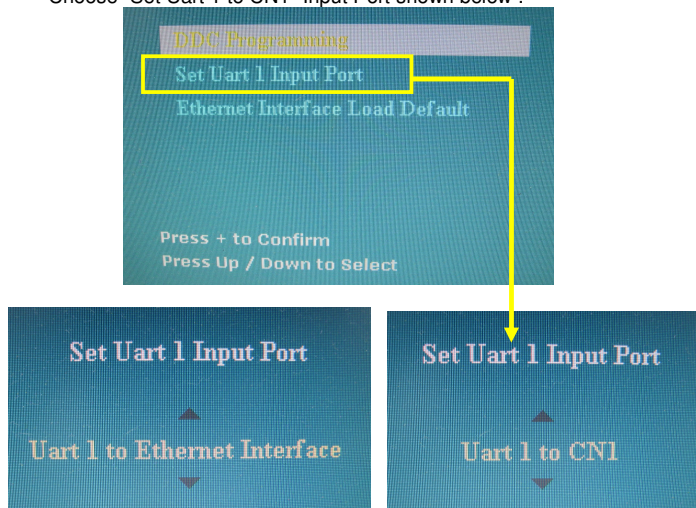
Choose "Set Uart 1 to CN1" input Port shown below :

DDC Programming
Set Uart 1 Input Port
Ethernet Interface Load Default

Press + to Confirm
Press Up / Down to Select

Set Uart 1 Input Port
Uart 1 to Ethernet Interface

Set Uart 1 Input Port
Uart 1 to CN1